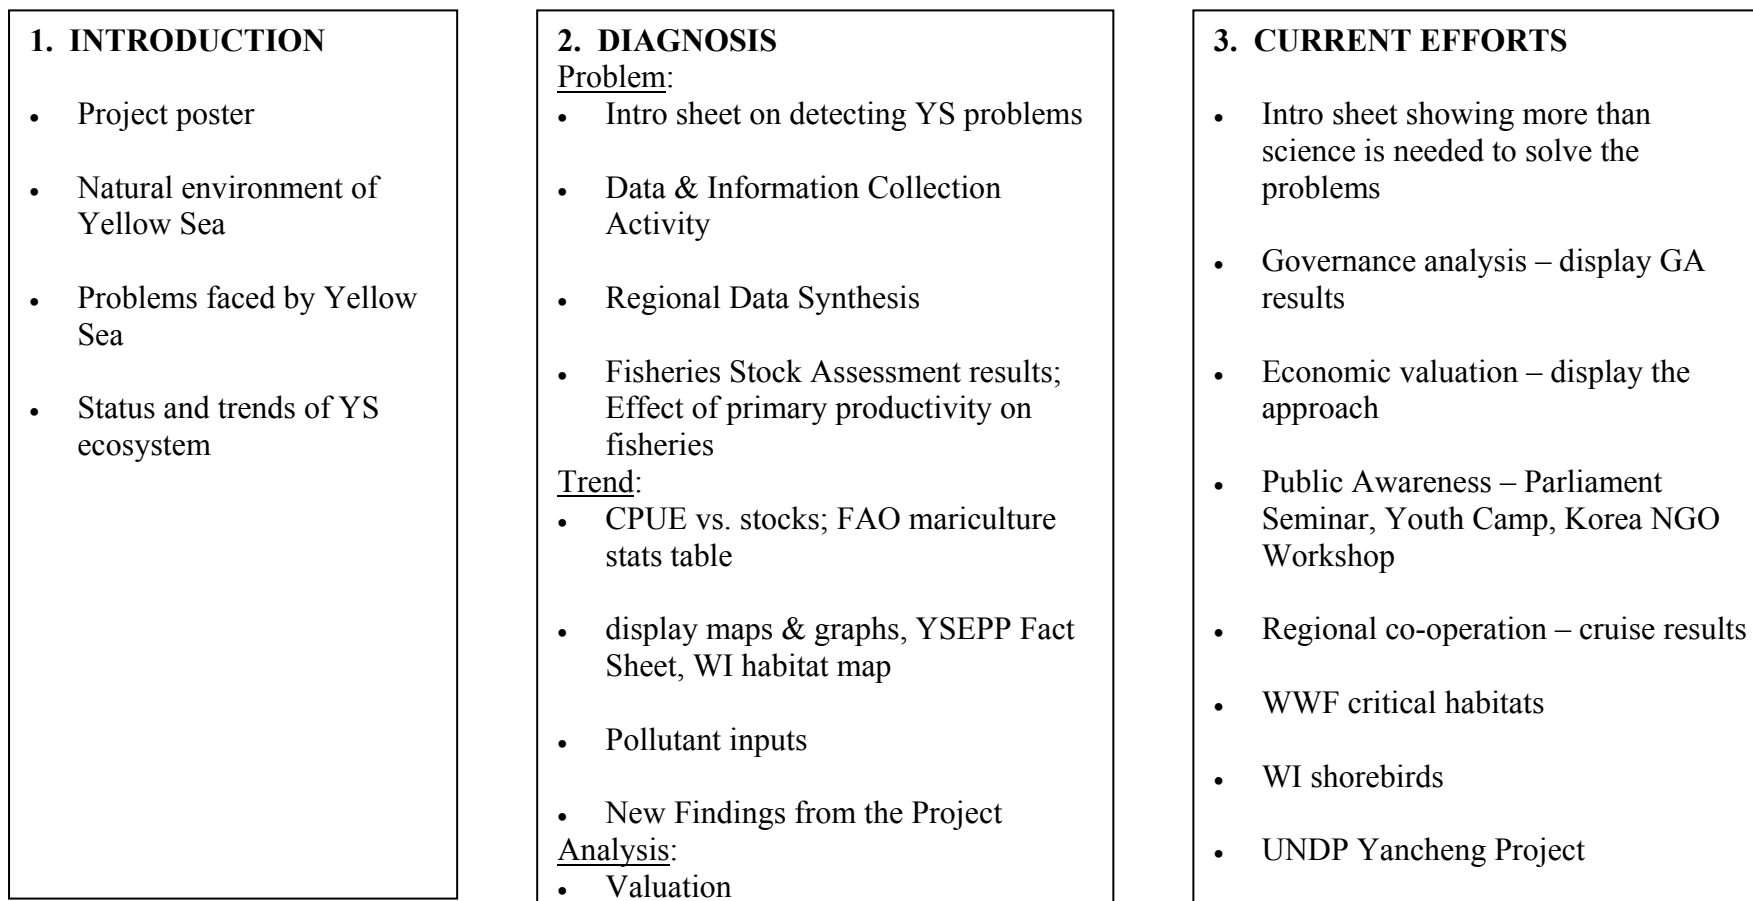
1. INTRODUCTION

- Project poster
- Natural environment of Yellow Sea
- Problems faced by Yellow Sea
- Status and trends of YS ecosystem

2. DIAGNOSIS
Problem:
- Intro sheet on detecting YS problems
- Data & Information Collection Activity
- Regional Data Synthesis
- Fisheries Stock Assessment results; Effect of primary productivity on fisheries

Trend:
- CPUE vs. stocks; FAO mariculture stats table
- display maps & graphs, YSEPP Fact Sheet, WI habitat map
- Pollutant inputs
- New Findings from the Project

Analysis:
- Valuation

3. CURRENT EFFORTS

- Intro sheet showing more than science is needed to solve the problems
- Governance analysis – display GA results
- Economic valuation – display the approach
- Public Awareness – Parliament Seminar, Youth Camp, Korea NGO Workshop
- Regional co-operation – cruise results
- WWF critical habitats
- WI shorebirds
- UNDP Yancheng Project